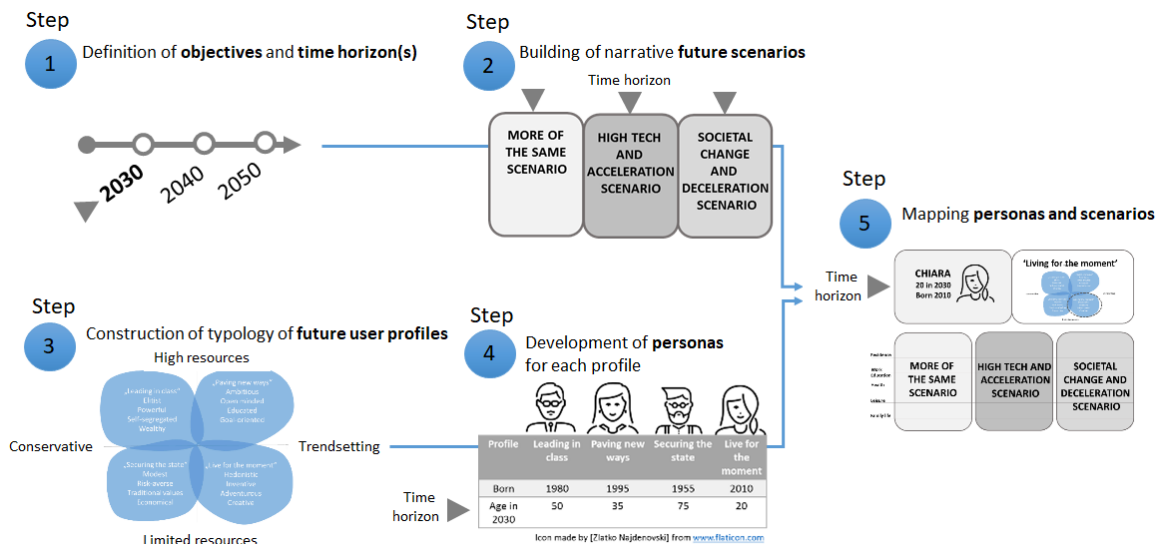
Step
1 Definition of **objectives** and **time horizon(s)**

2030 2040 2050

Step
2 Building of narrative **future scenarios**

Time horizon

MORE OF THE SAME SCENARIO

HIGH TECH AND ACCELERATION SCENARIO

SOCIETAL CHANGE AND DECELERATION SCENARIO

Step
5 Mapping **personas and scenarios**

Time horizon

CHIARA
20 in 2030
Born 2010

'Living for the moment'

MORE OF THE SAME SCENARIO

HIGH TECH AND ACCELERATION SCENARIO

SOCIETAL CHANGE AND DECELERATION SCENARIO

Step
3 Construction of typology of **future user profiles**

High resources

„Leading in class"
Elitist
Powerful
Self-segregated
Wealthy

„Paving new ways"
Ambitious
Open minded
Educated
Goal-oriented

Conservative

Trendsetting

„Securing the state"
Modest
Risk-averse
Traditional values
Economical

„Live for the moment"
Hedonistic
Innovative
Adventurous
Creative

Limited resources

Step
4 Development of **personas** for each profile

| Profile | Leading in class | Paving new ways | Securing the state | Live for the moment |
|---|---|---|---|---|
| Born | 1980 | 1995 | 1955 | 2010 |
| Age in 2030 | 50 | 35 | 75 | 20 |

Time horizon

Icon made by [Zlatko Najdenovski] from www.flaticon.com